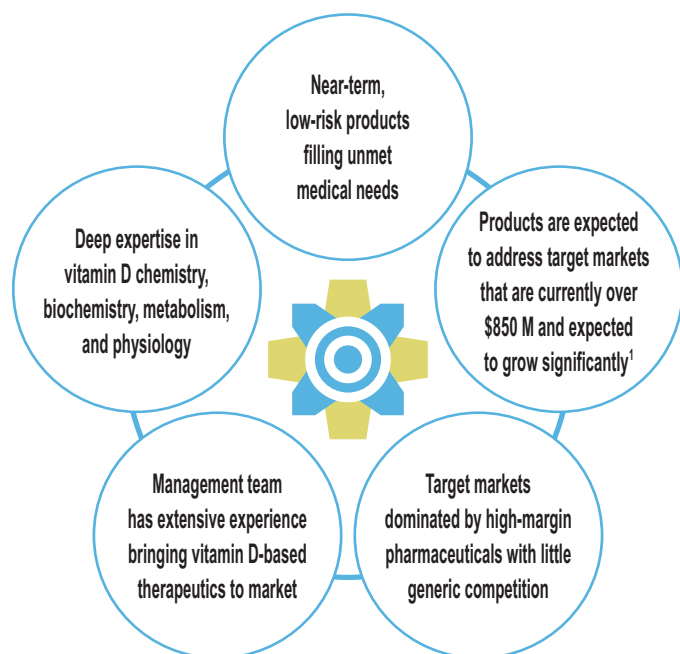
Near-term, low-risk products filling unmet medical needs

Products are expected to address target markets that are currently over \$850 M and expected to grow significantly$^1$

Target markets dominated by high-margin pharmaceuticals with little generic competition

Management team has extensive experience bringing vitamin D-based therapeutics to market

Deep expertise in vitamin D chemistry, biochemistry, metabolism, and physiology